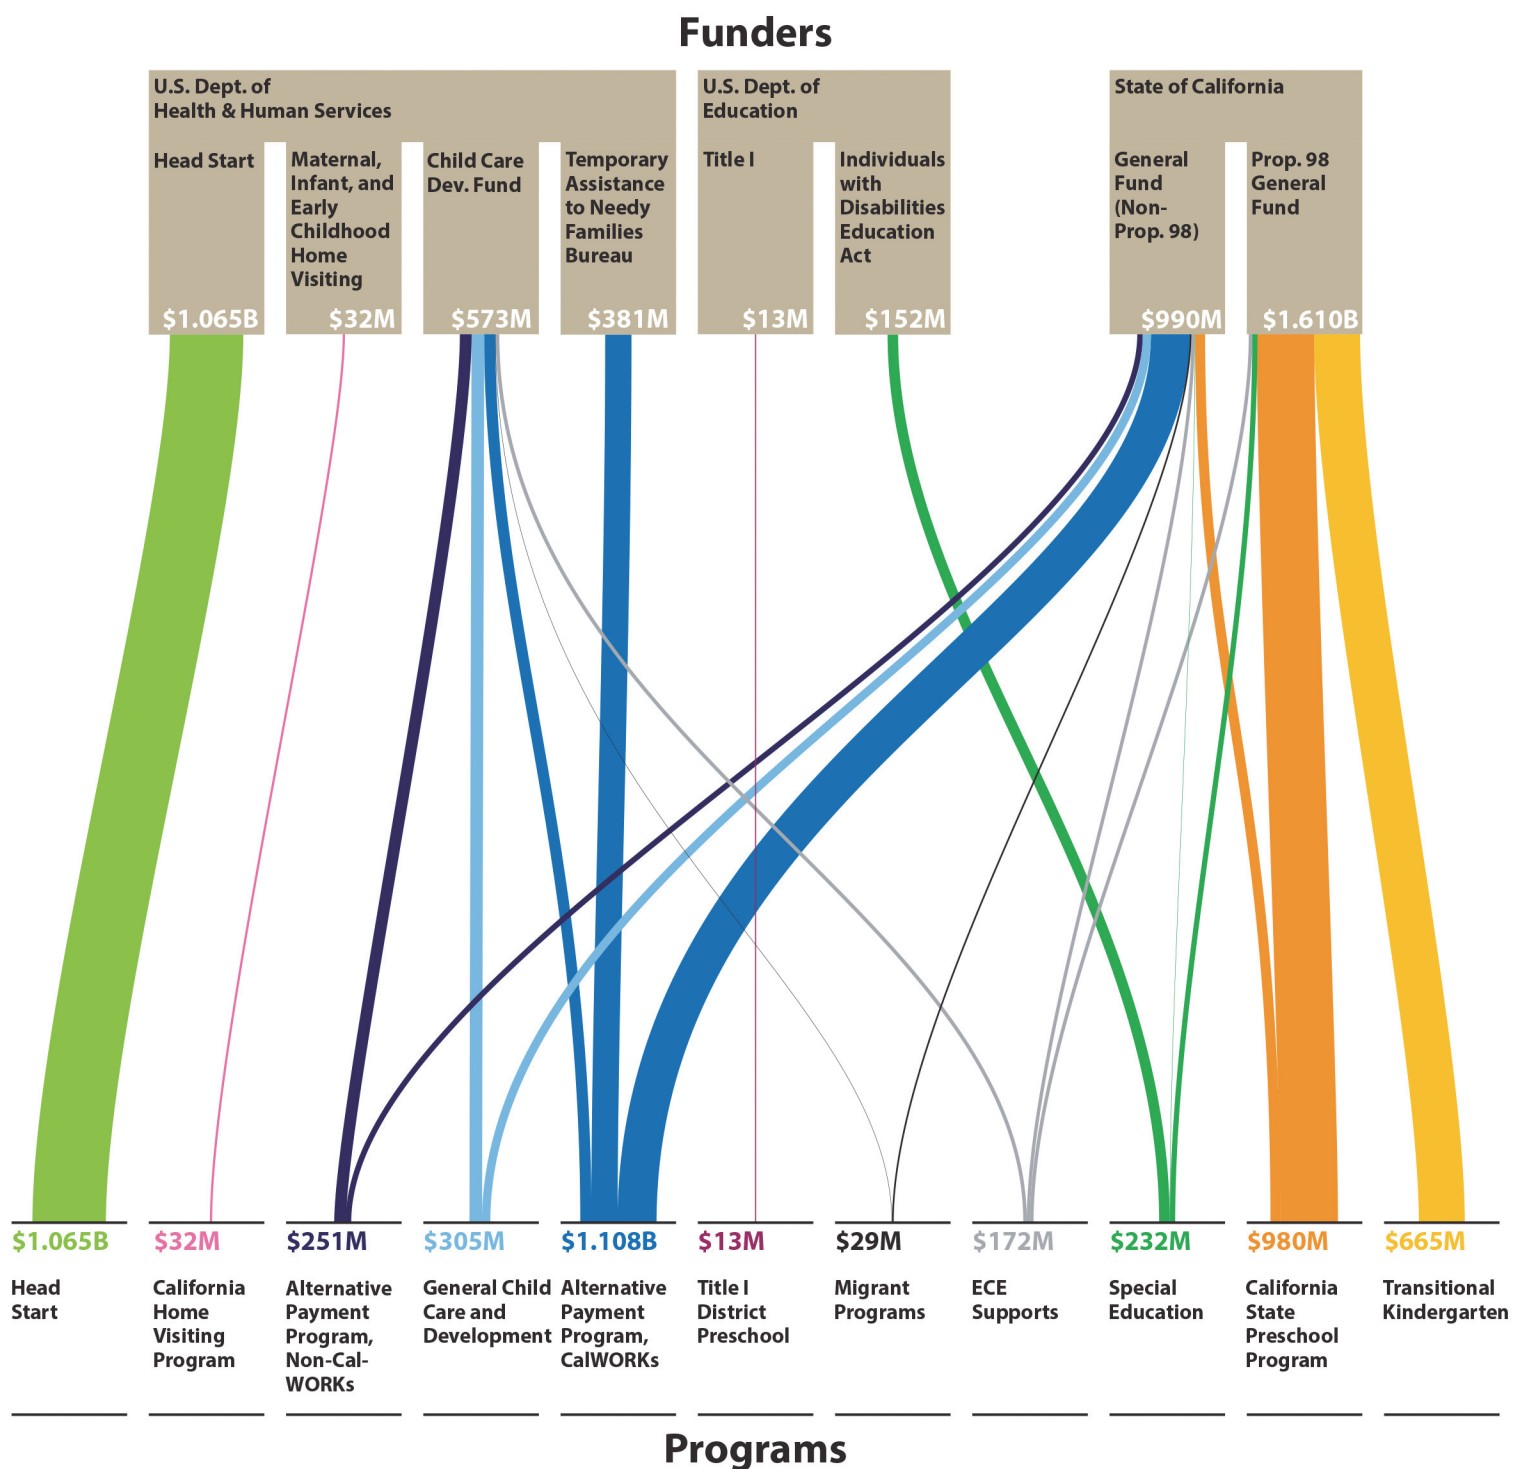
Funders

U.S. Dept. of Health & Human Services

Head Start $1.065B

Maternal, Infant, and Early Childhood Home Visiting $32M

Child Care Dev. Fund $573M

Temporary Assistance to Needy Families Bureau $381M

U.S. Dept. of Education

Title I $13M

Individuals with Disabilities Education Act $152M

State of California

General Fund (Non-Prop. 98) $990M

Prop. 98 General Fund $1.610B

$1.065B Head Start

$32M California Home Visiting Program

$251M Alternative Payment Program, Non-CalWORKs

$305M General Child Care and Development

$1.108B Alternative Payment Program, CalWORKs

$13M Title I District Preschool

$29M Migrant Programs

$172M ECE Supports

$232M Special Education

$980M California State Preschool Program

$665M Transitional Kindergarten

Programs